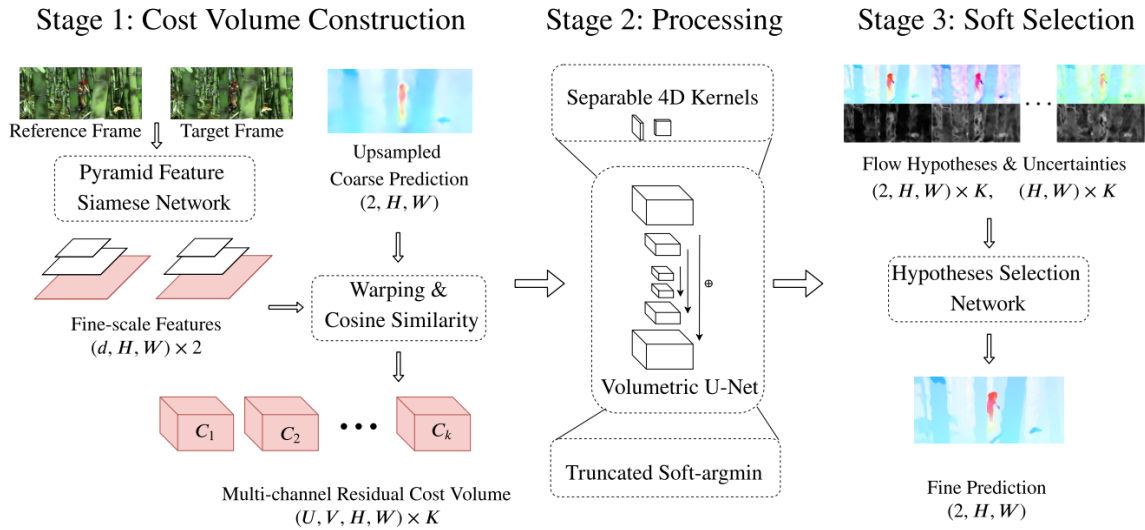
Stage 1: Cost Volume Construction

Reference Frame

Target Frame

Pyramid Feature Siamese Network

Upsampled Coarse Prediction $(2, H, W)$

Fine-scale Features $(d, H, W) \times 2$

Warping & Cosine Similarity

$C_1$

$C_2$

$C_k$

Multi-channel Residual Cost Volume $(U, V, H, W) \times K$

Stage 2: Processing

Separable 4D Kernels

$\oplus$

Volumetric U-Net

Truncated Soft-argmin

Stage 3: Soft Selection

Flow Hypotheses & Uncertainties $(2, H, W) \times K$, $(H, W) \times K$

Hypotheses Selection Network

Fine Prediction $(2, H, W)$